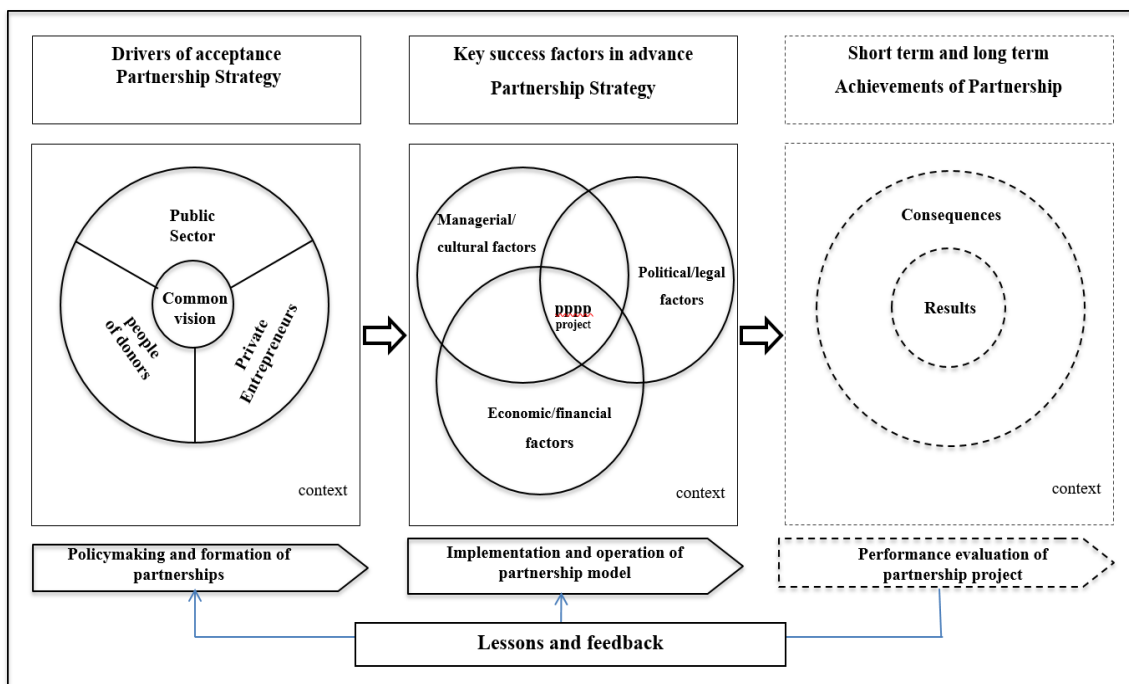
Drivers of acceptance Partnership Strategy

Key success factors in advance Partnership Strategy

Short term and long term Achievements of Partnership

Public Sector

Common vision

people of donors

Private Entrepreneurs

context

Managerial/ cultural factors

Political/legal factors

PPPP project

Economic/financial factors

context

Consequences

Results

context

Policymaking and formation of partnerships

Implementation and operation of partnership model

Performance evaluation of partnership project

Lessons and feedback